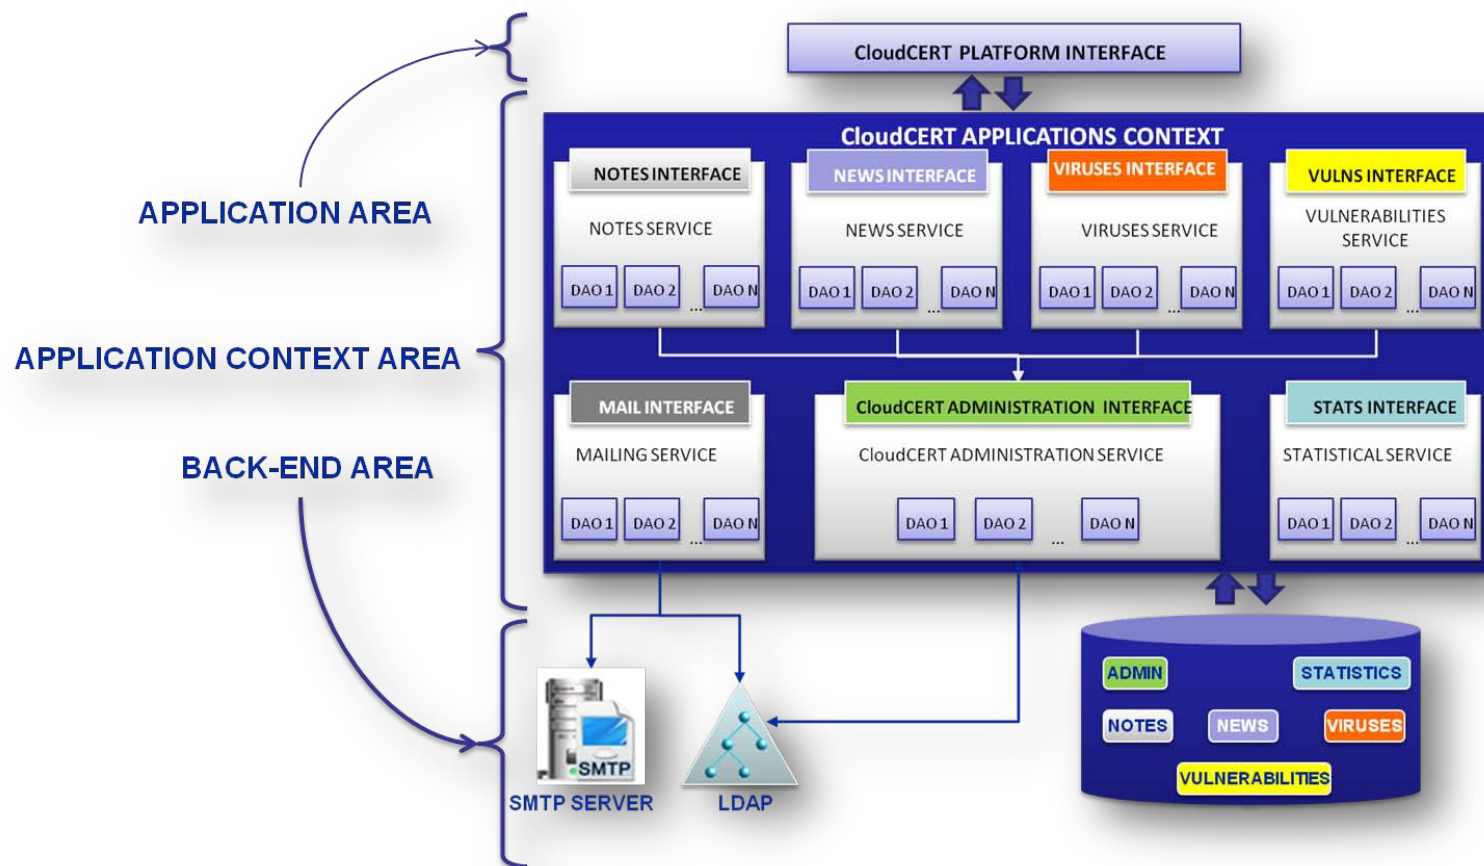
APPLICATION AREA

APPLICATION CONTEXT AREA

BACK-END AREA

CloudCERT PLATFORM INTERFACE

CloudCERT APPLICATIONS CONTEXT

NOTES INTERFACE
NOTES SERVICE
DAO 1 DAO 2 ... DAO N

NEWS INTERFACE
NEWS SERVICE
DAO 1 DAO 2 ... DAO N

VIRUSES INTERFACE
VIRUSES SERVICE
DAO 1 DAO 2 ... DAO N

VULNS INTERFACE
VULNERABILITIES SERVICE
DAO 1 DAO 2 ... DAO N

MAIL INTERFACE
MAILING SERVICE
DAO 1 DAO 2 ... DAO N

CloudCERT ADMINISTRATION INTERFACE
CloudCERT ADMINISTRATION SERVICE
DAO 1 DAO 2 ... DAO N

STATS INTERFACE
STATISTICAL SERVICE
DAO 1 DAO 2 ... DAO N

SMTP
SMTP SERVER

LDAP

ADMIN
STATISTICS
NOTES
NEWS
VIRUSES
VULNERABILITIES